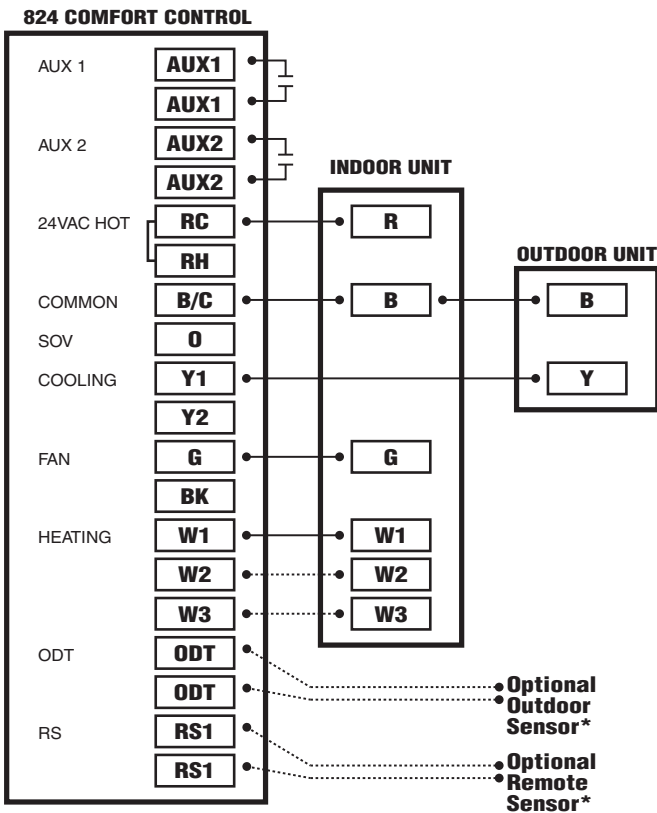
824 COMFORT CONTROL

AUX 1
AUX1
AUX1

AUX 2
AUX2
AUX2

24VAC HOT
RC
RH

COMMON
B/C

SOV
O

COOLING
Y1
Y2

FAN
G
BK

HEATING
W1
W2
W3

ODT
ODT
ODT

RS
RS1
RS1

INDOOR UNIT
R
B
G
W1
W2
W3

OUTDOOR UNIT
B
Y

Optional Outdoor Sensor*

Optional Remote Sensor*